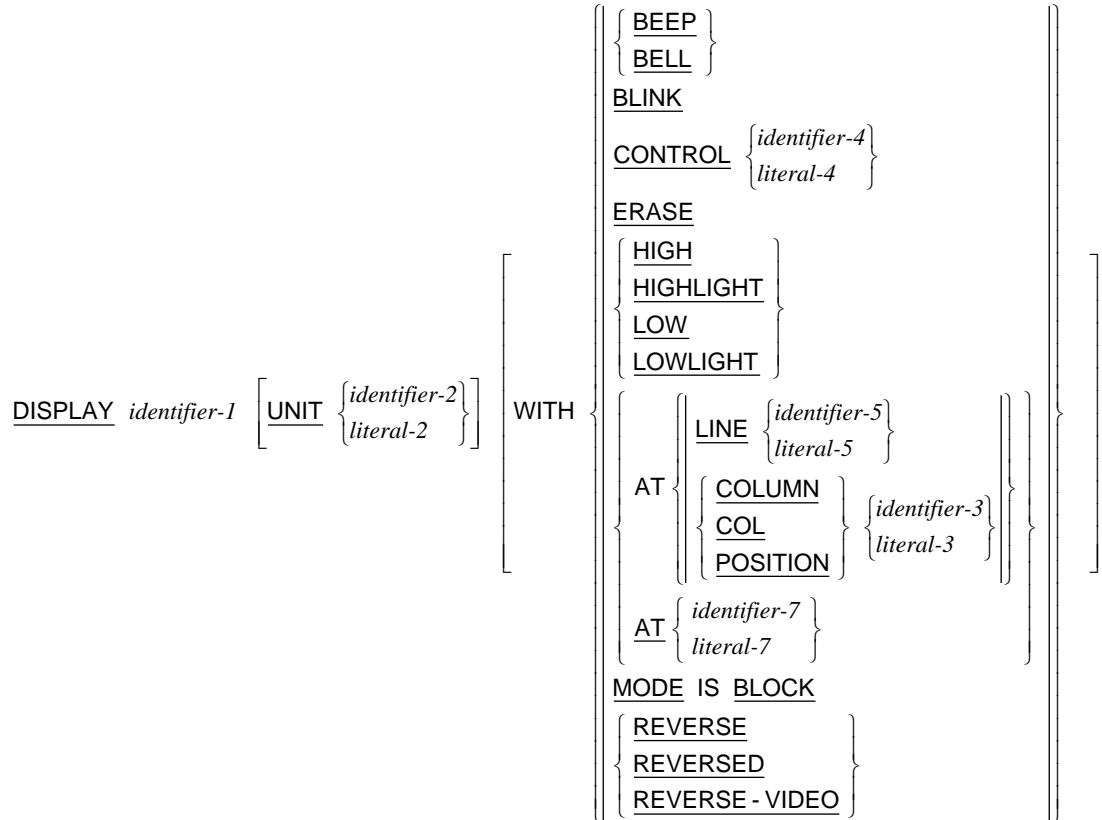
DISPLAY *identifier-1* [UNIT {*identifier-2* | *literal-2*}] [WITH {{BEEP | BELL}
BLINK
CONTROL {*identifier-4* | *literal-4*}
ERASE
{HIGH | HIGHLIGHT | LOW | LOWLIGHT}
{AT {LINE {*identifier-5* | *literal-5*} {COLUMN | COL | POSITION} {*identifier-3* | *literal-3*}}
AT {*identifier-7* | *literal-7*}}
MODE IS BLOCK
{REVERSE | REVERSED | REVERSE - VIDEO}}]